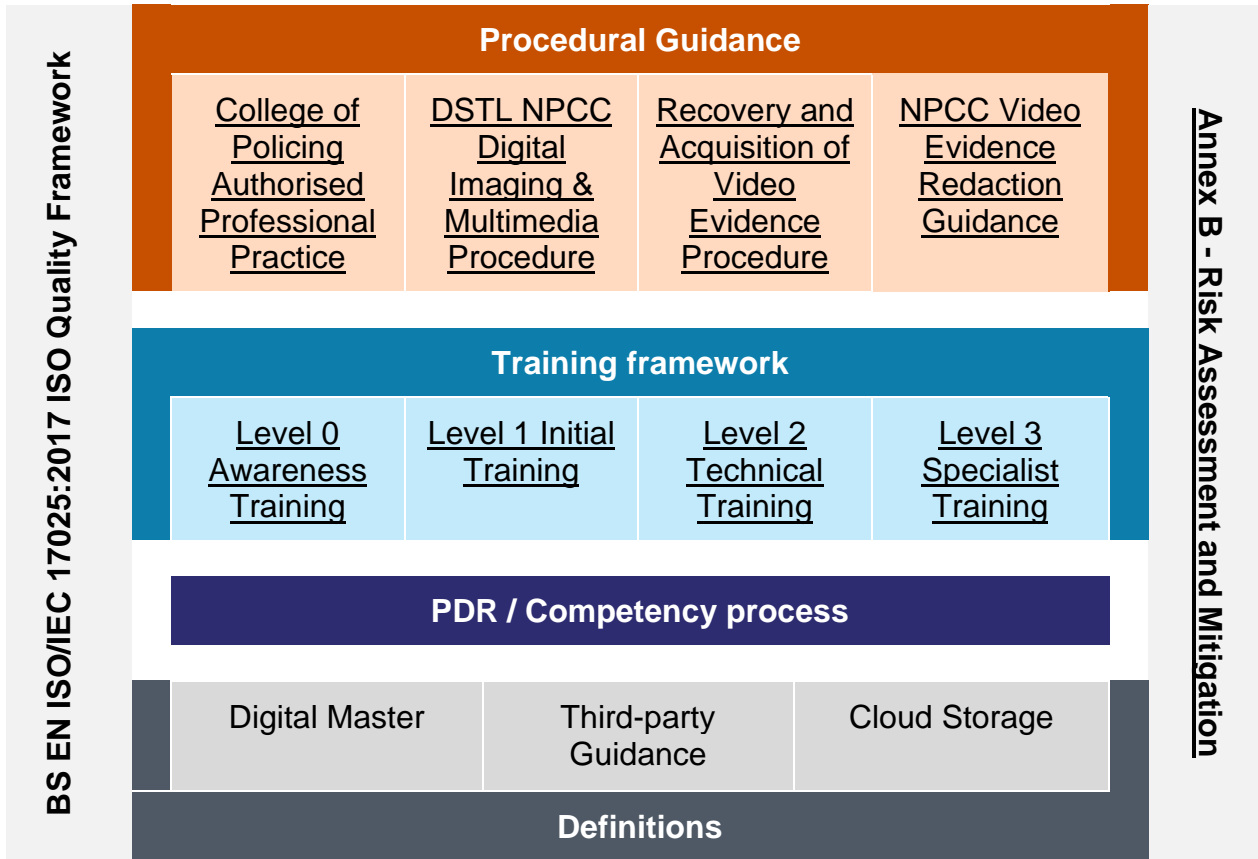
BS EN ISO/IEC 17025:2017 ISO Quality Framework

Procedural Guidance

College of Policing Authorised Professional Practice

DSTL NPCC Digital Imaging & Multimedia Procedure

Recovery and Acquisition of Video Evidence Procedure

NPCC Video Evidence Redaction Guidance

Training framework

Level 0 Awareness Training

Level 1 Initial Training

Level 2 Technical Training

Level 3 Specialist Training

PDR / Competency process

Digital Master

Third-party Guidance

Cloud Storage

Definitions

Annex B - Risk Assessment and Mitigation